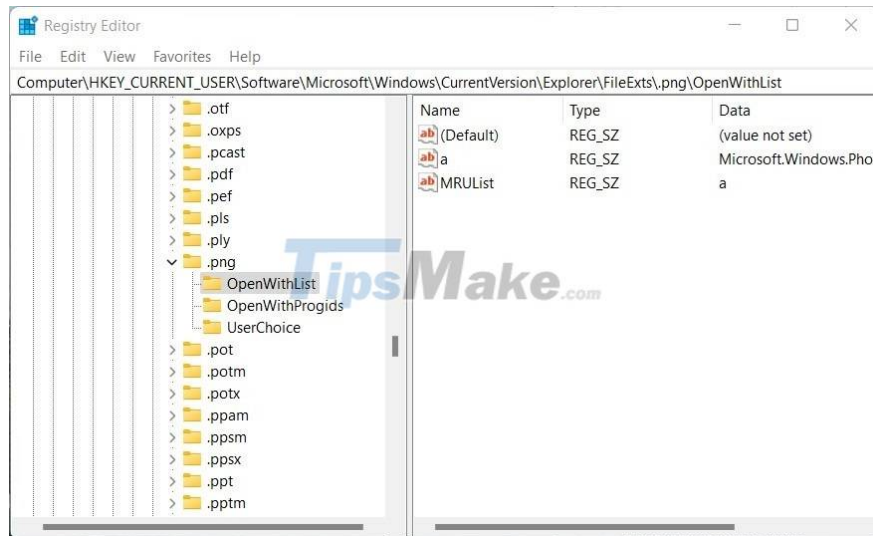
Registry Editor

File Edit View Favorites Help

Computer\HKEY_CURRENT_USER\Software\Microsoft\Windows\CurrentVersion\Explorer\FileExts\.png\OpenWithList

.otf
.oxps
.pcast
.pdf
.pef
.pls
.ply
.png
OpenWithList
OpenWithProgids
UserChoice
.pot
.potm
.potx
.ppam
.ppsm
.ppsx
.ppt
.pptm

| Name | Type | Data |
|---|---|---|
| (Default) | REG_SZ | (value not set) |
| a | REG_SZ | Microsoft.Windows.Pho |
| MRUList | REG_SZ | a |

TipsMake.com